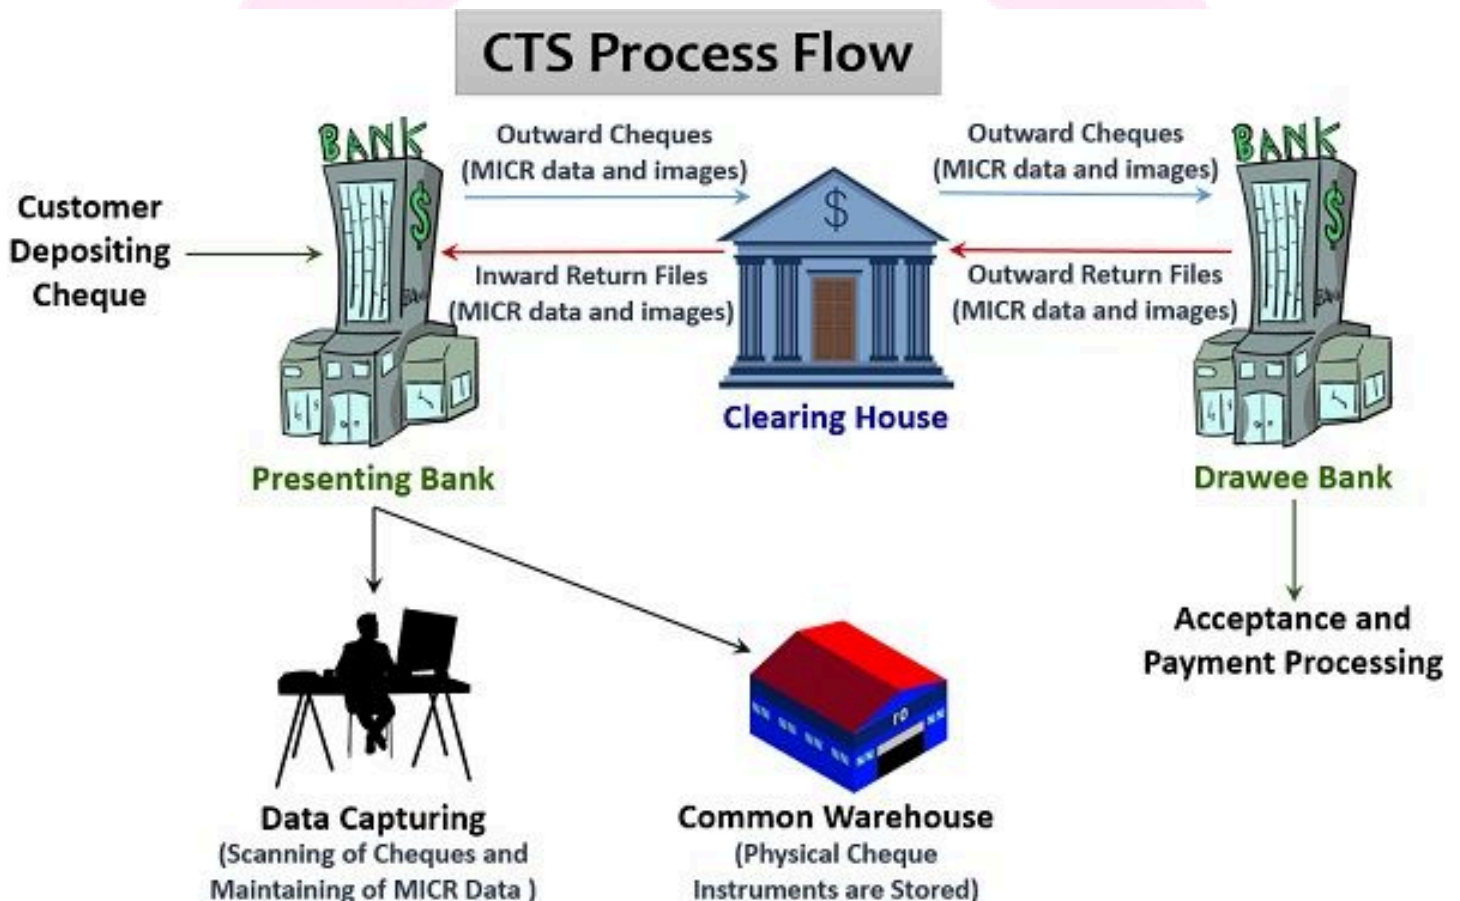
CTS Process Flow

Customer Depositing Cheque

BANK

$

Outward Cheques (MICR data and images)

Inward Return Files (MICR data and images)

$

Clearing House

Outward Cheques (MICR data and images)

Outward Return Files (MICR data and images)

BANK

$

Presenting Bank

Drawee Bank

Acceptance and Payment Processing

Data Capturing
(Scanning of Cheques and Maintaining of MICR Data )

Common Warehouse
(Physical Cheque Instruments are Stored)